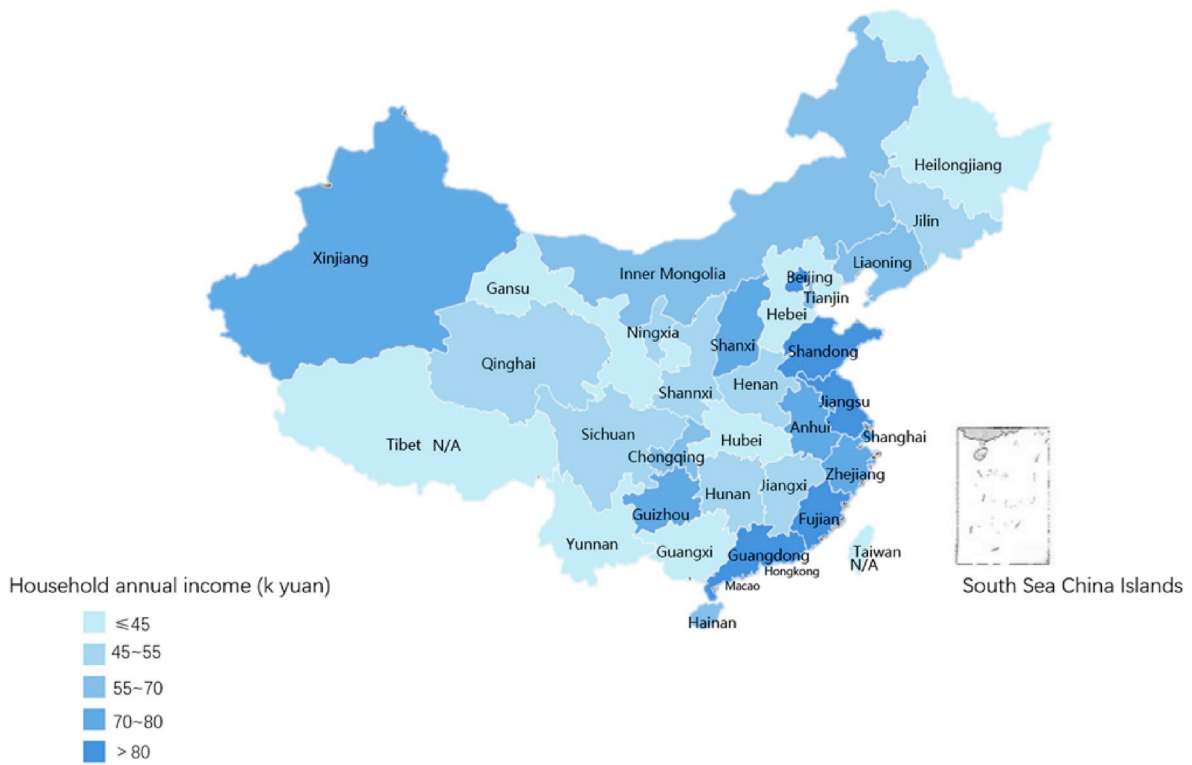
Heilongjiang
Jilin
Xinjiang
Liaoning
Inner Mongolia
Beijing
Gansu
Tianjin
Hebei
Ningxia
Shanxi
Shandong
Qinghai
Shannxi
Henan
Jiangsu
Tibet N/A
Anhui
Sichuan
Hubei
Shanghai
Chongqing
Zhejiang
Jiangxi
Hunan
Guizhou
Fujian
Yunnan
Guangxi
Guangdong
Taiwan N/A
Hongkong
Macao
Hainan
South Sea China Islands

Household annual income (k yuan)
≤45
45~55
55~70
70~80
> 80